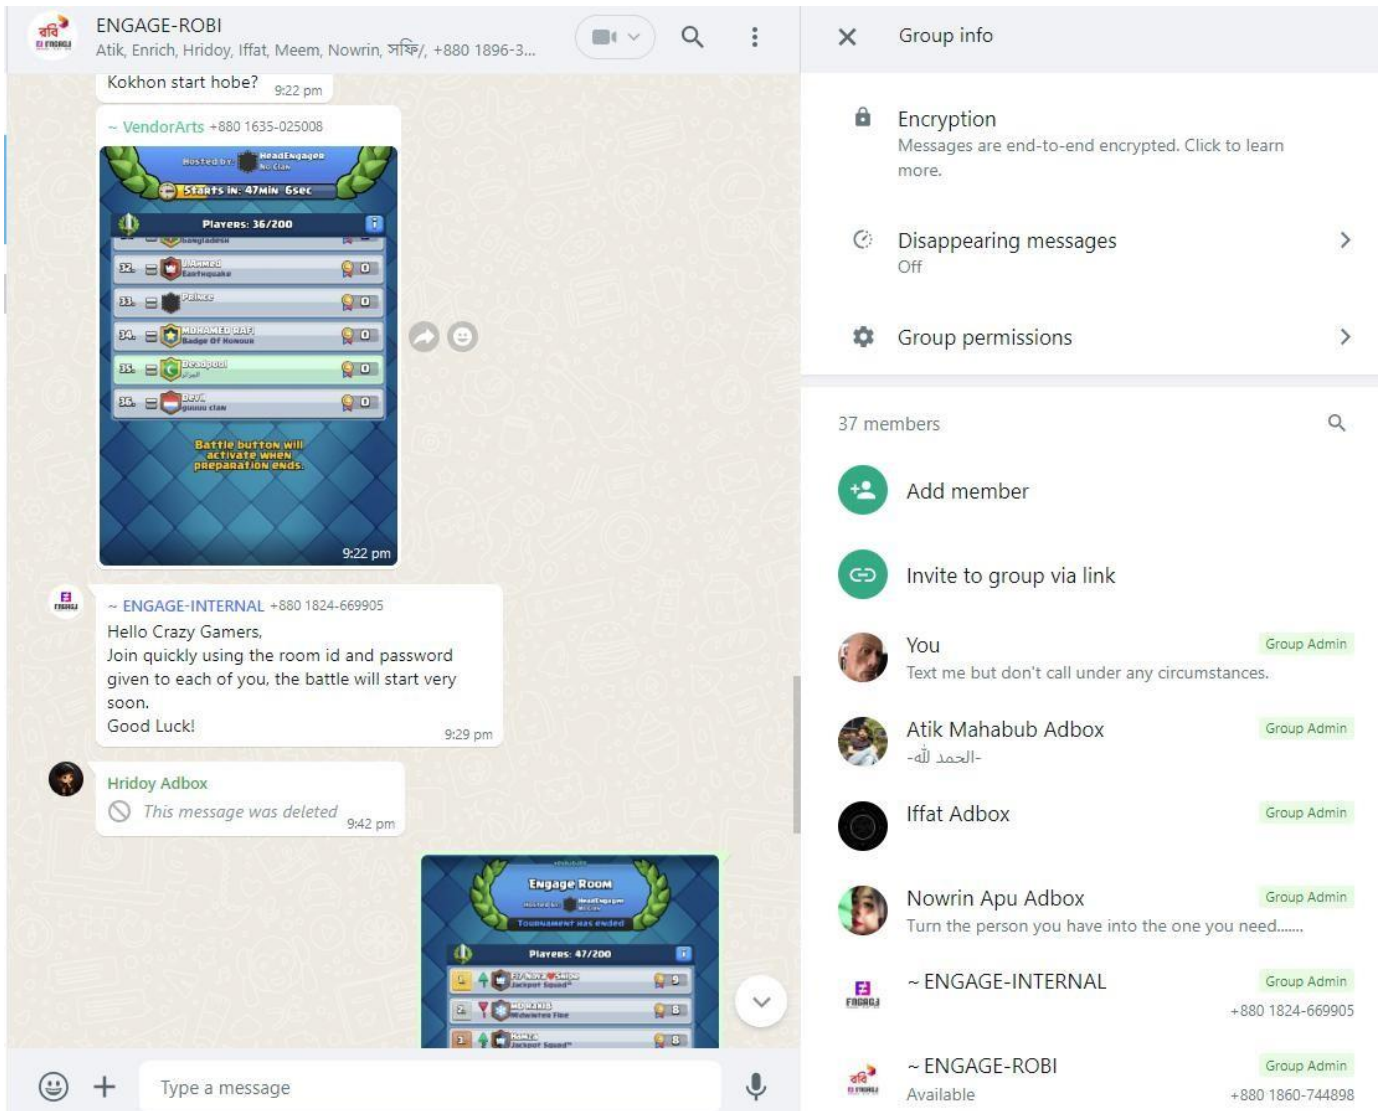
ENGAGE-ROBI
Atik, Enrich, Hridoy, Iffat, Meem, Nowrin, সফি/, +880 1896-3...

Kokhon start hobe? 9:22 pm

~ VendorArts +880 1635-025008

Hosted by: HeadEngager
Starts in: 47min 6sec
Players: 36/200
32. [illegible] Earthquake
33. Prince
34. MOHAMED RAFI Badge Of Honour
35. Deadpool
36. Devil
Battle button will activate when preparation ends.
9:22 pm

~ ENGAGE-INTERNAL +880 1824-669905
Hello Crazy Gamers,
Join quickly using the room id and password given to each of you, the battle will start very soon.
Good Luck!
9:29 pm

Hridoy Adbox
This message was deleted 9:42 pm

Engage Room
Hosted by: HeadEngager
Tournament has ended
Players: 47/200

Type a message

Group info

Encryption
Messages are end-to-end encrypted. Click to learn more.

Disappearing messages
Off

Group permissions

37 members

Add member

Invite to group via link

You Group Admin
Text me but don't call under any circumstances.

Atik Mahabub Adbox Group Admin
-الحمد لله-

Iffat Adbox Group Admin

Nowrin Apu Adbox Group Admin
Turn the person you have into the one you need.......

~ ENGAGE-INTERNAL Group Admin
+880 1824-669905

~ ENGAGE-ROBI Group Admin
Available
+880 1860-744898